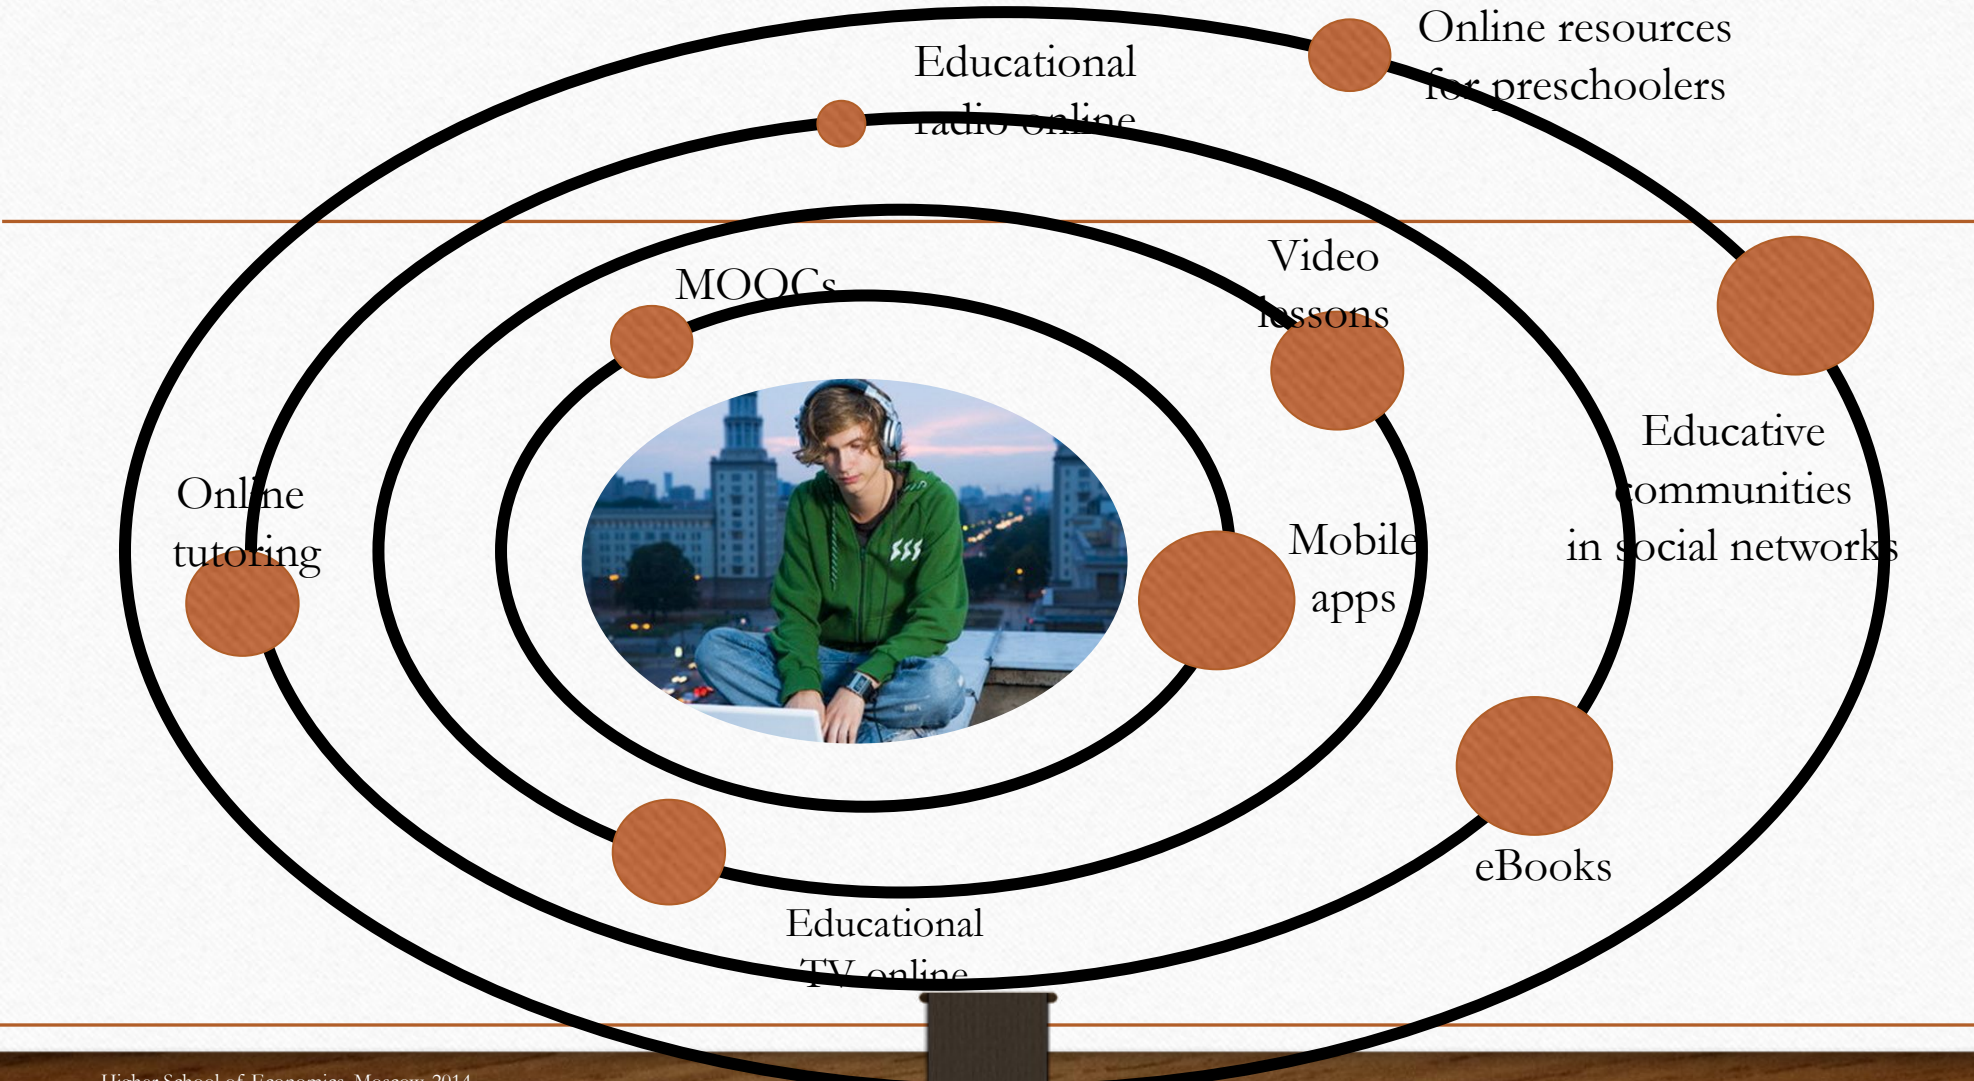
Online resources for preschoolers

Educational radio online

MOOCs

Video lessons

Educative communities in social networks

Online tutoring

Mobile apps

eBooks

Educational TV online

Higher School of Economics, Moscow, 2014